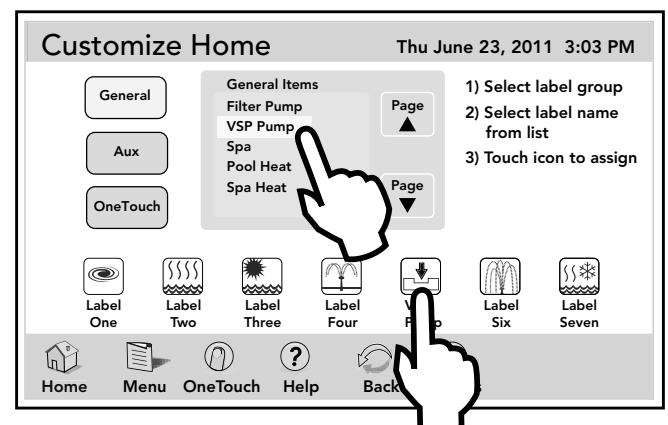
Customize Home Thu June 23, 2011 3:03 PM

General

Aux

OneTouch

General Items
Filter Pump
VSP Pump
Spa
Pool Heat
Spa Heat

Page ▲

Page ▼

1) Select label group
2) Select label name from list
3) Touch icon to assign

Label One

Label Two

Label Three

Label Four

V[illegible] P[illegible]p

Label Six

Label Seven

Home

Menu

OneTouch

Help

Back

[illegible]s